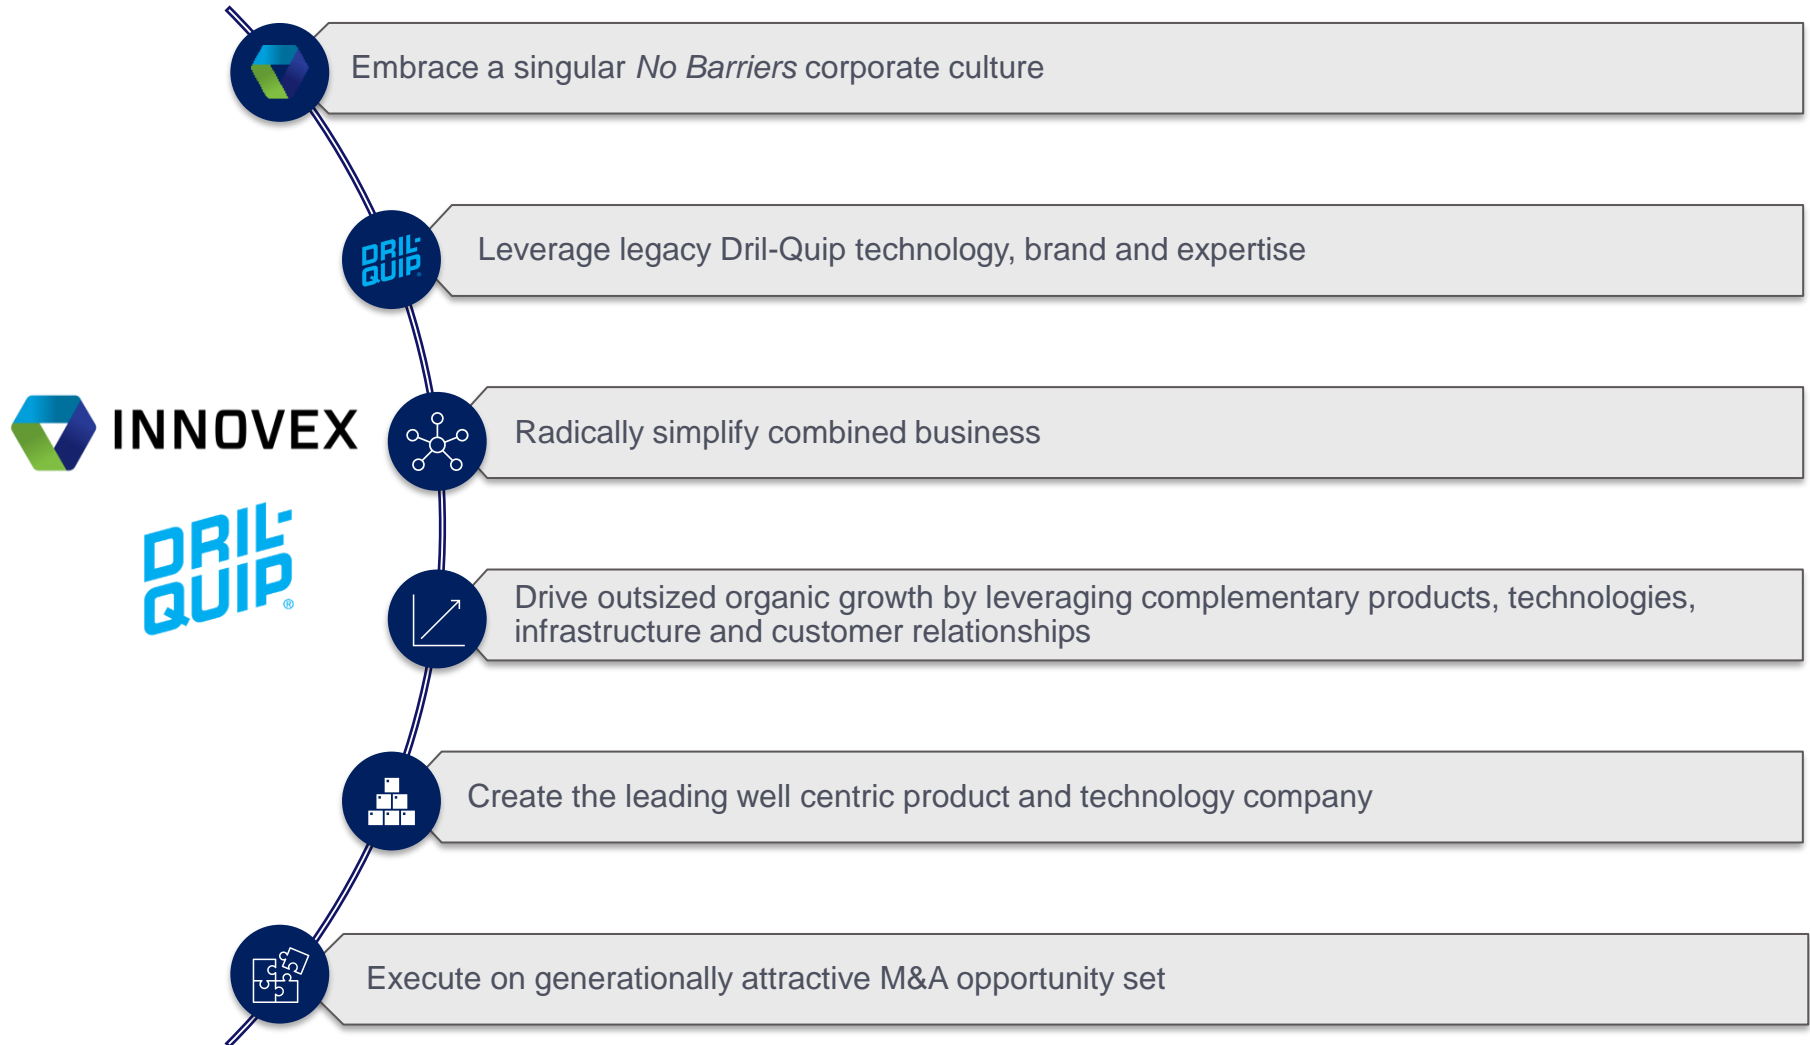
Embrace a singular *No Barriers* corporate culture

DRIL QUIP

Leverage legacy Dril-Quip technology, brand and expertise

INNOVEX

DRIL QUIP®

Radically simplify combined business

Drive outsized organic growth by leveraging complementary products, technologies, infrastructure and customer relationships

Create the leading well centric product and technology company

Execute on generationally attractive M&A opportunity set